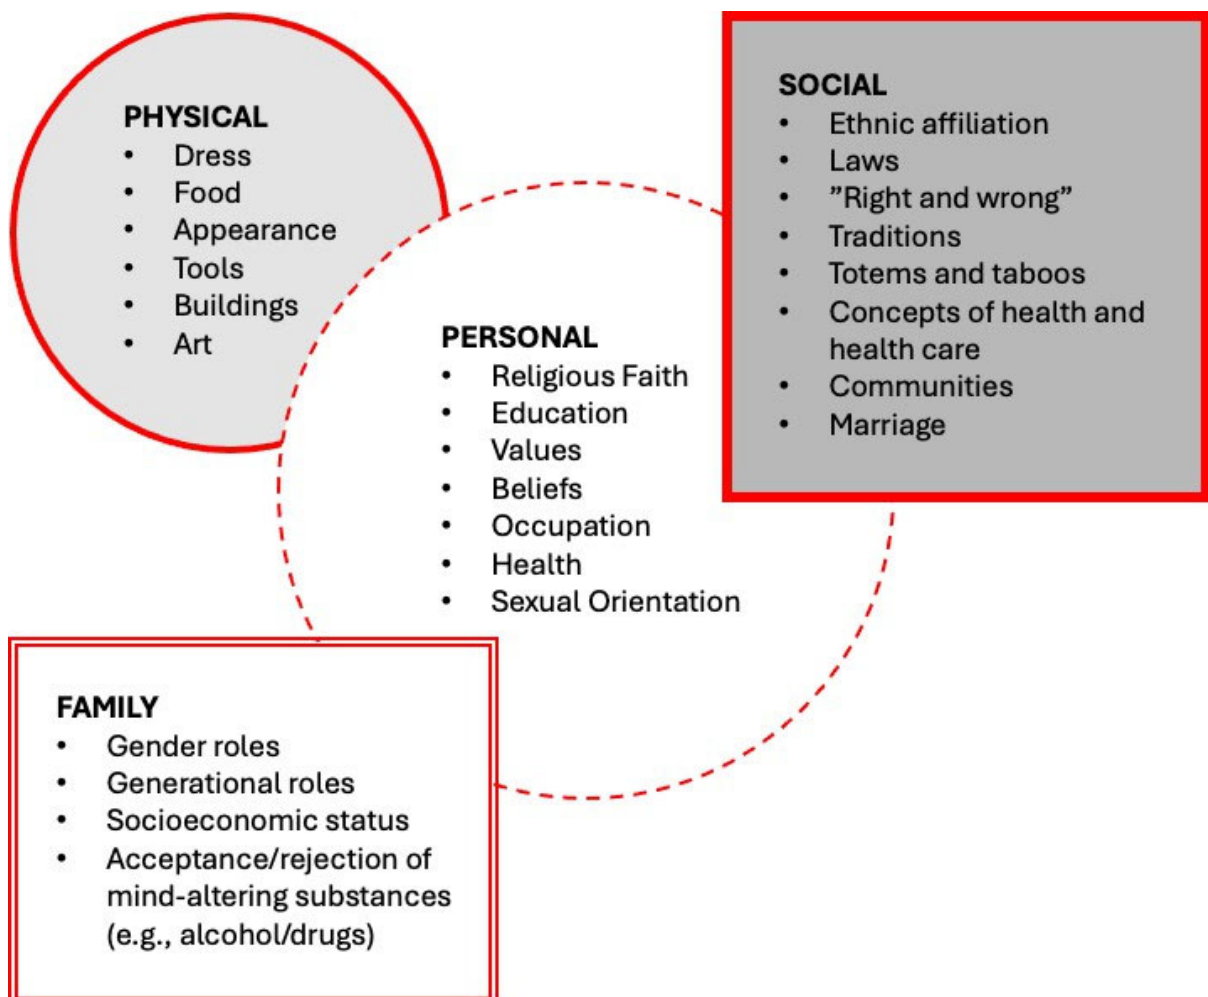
PHYSICAL
- Dress
- Food
- Appearance
- Tools
- Buildings
- Art

SOCIAL
- Ethnic affiliation
- Laws
- ”Right and wrong”
- Traditions
- Totems and taboos
- Concepts of health and health care
- Communities
- Marriage

PERSONAL
- Religious Faith
- Education
- Values
- Beliefs
- Occupation
- Health
- Sexual Orientation

FAMILY
- Gender roles
- Generational roles
- Socioeconomic status
- Acceptance/rejection of mind-altering substances (e.g., alcohol/drugs)